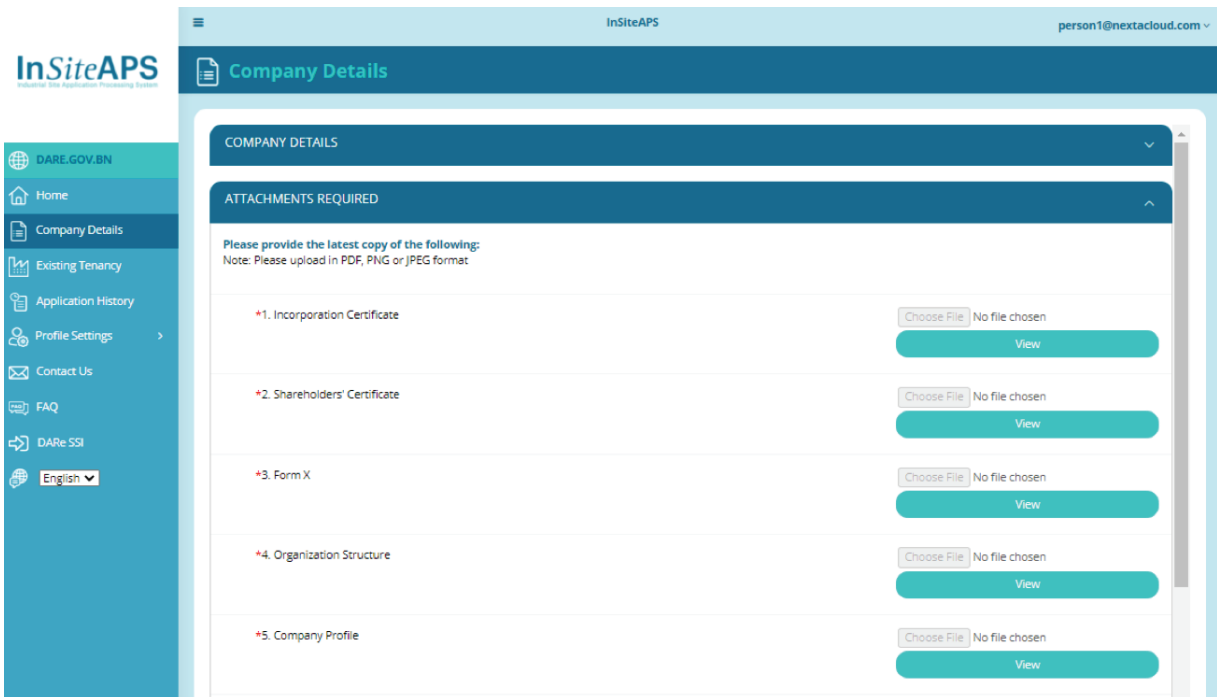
InSiteAPS
person1@nextacloud.com

InSiteAPS
Industrial Site Application Processing System

Company Details

DARE.GOV.BN
Home
Company Details
Existing Tenancy
Application History
Profile Settings
Contact Us
FAQ
DARe SSI
English

COMPANY DETAILS

ATTACHMENTS REQUIRED

Please provide the latest copy of the following:
Note: Please upload in PDF, PNG or JPEG format

*1. Incorporation Certificate
Choose File No file chosen
View

*2. Shareholders' Certificate
Choose File No file chosen
View

*3. Form X
Choose File No file chosen
View

*4. Organization Structure
Choose File No file chosen
View

*5. Company Profile
Choose File No file chosen
View